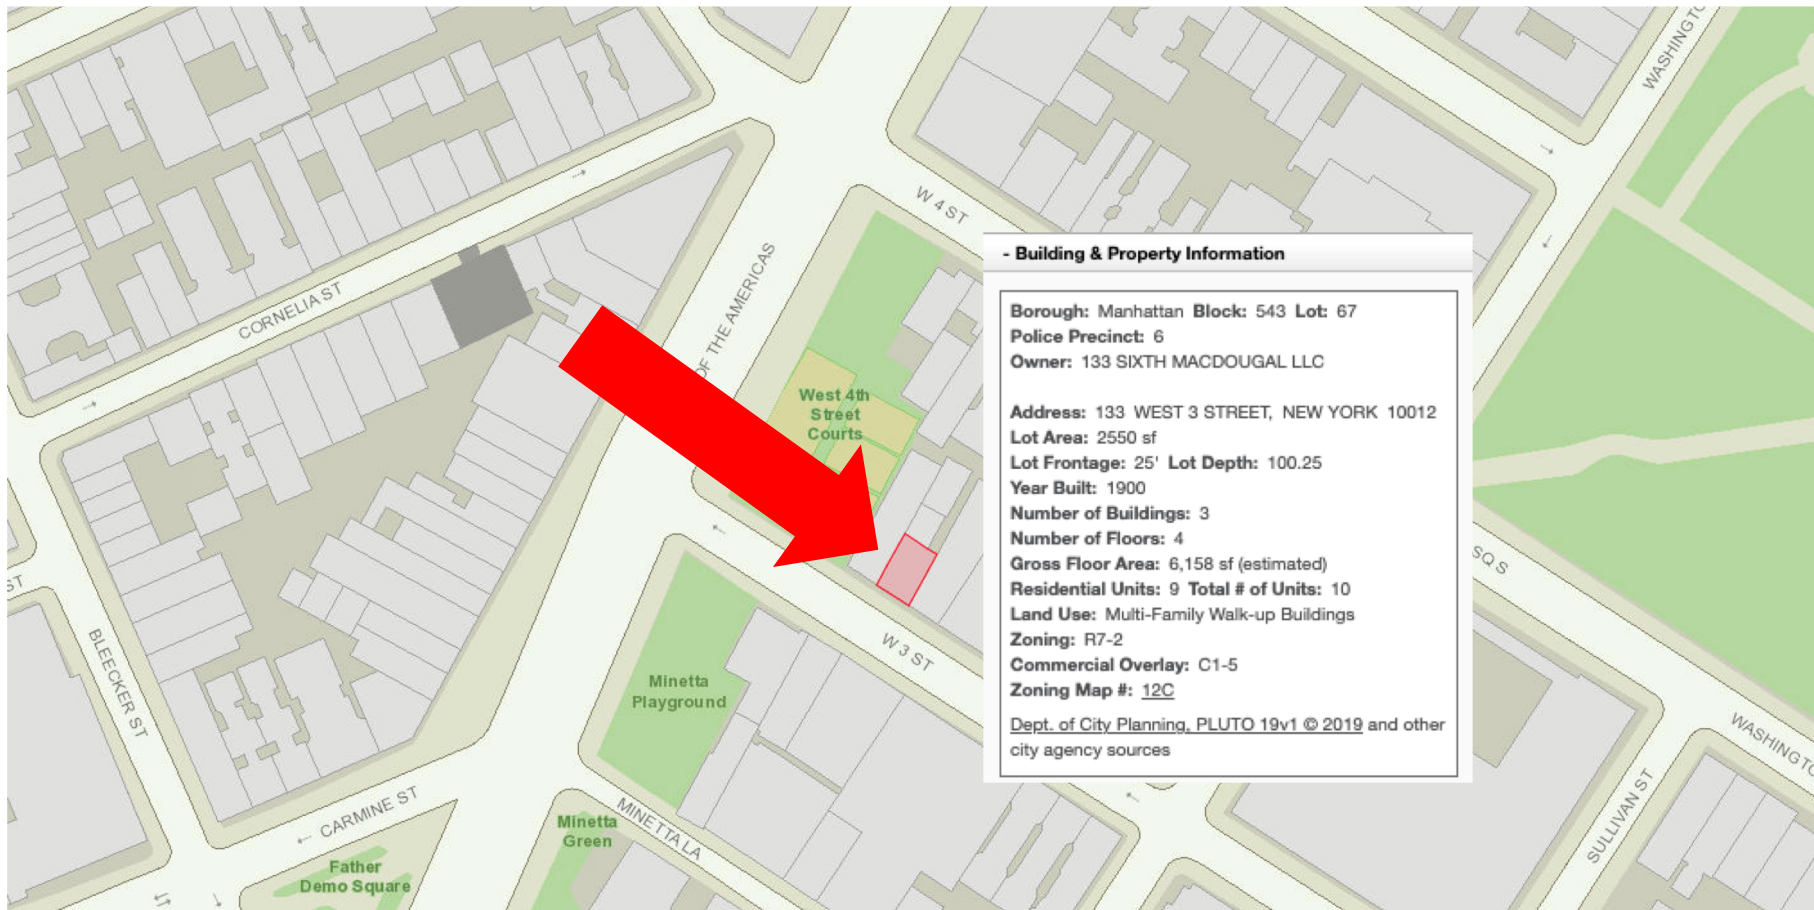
WASHINGTO
W 4 ST
CORNELIA ST
OF THE AMERICAS
West 4th Street Courts
ST
BLEECKER ST
W 3 ST
Minetta Playground
CARMINE ST
Minetta Green
MINETTA LA
Father Demo Square
SQ S
WASHINGTO
SULLIVAN ST

- Building & Property Information

Borough: Manhattan Block: 543 Lot: 67
Police Precinct: 6
Owner: 133 SIXTH MACDOUGAL LLC

Address: 133 WEST 3 STREET, NEW YORK 10012
Lot Area: 2550 sf
Lot Frontage: 25' Lot Depth: 100.25
Year Built: 1900
Number of Buildings: 3
Number of Floors: 4
Gross Floor Area: 6,158 sf (estimated)
Residential Units: 9 Total # of Units: 10
Land Use: Multi-Family Walk-up Buildings
Zoning: R7-2
Commercial Overlay: C1-5
Zoning Map #: 12C

Dept. of City Planning, PLUTO 19v1 © 2019 and other city agency sources